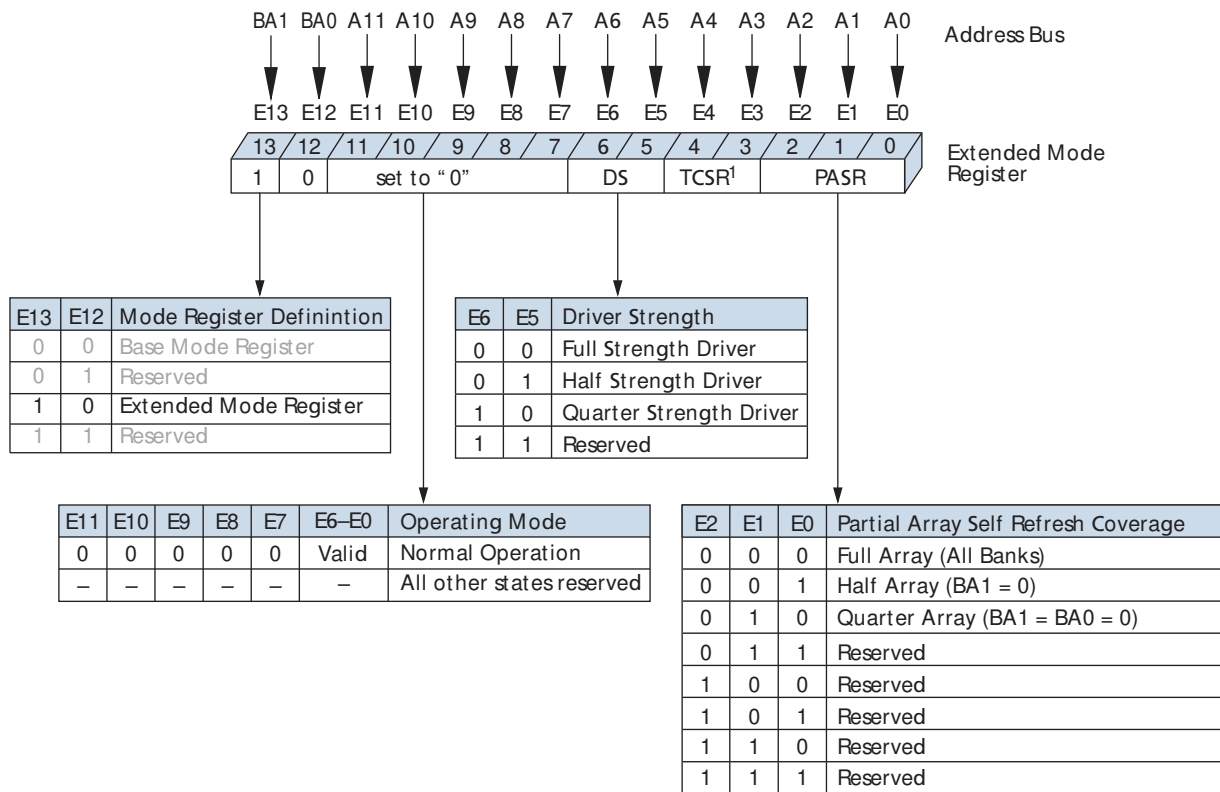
BA1 BA0 A11 A10 A9 A8 A7 A6 A5 A4 A3 A2 A1 A0

Address Bus

E13 E12 E11 E10 E9 E8 E7 E6 E5 E4 E3 E2 E1 E0

13 12 11 10 9 8 7 6 5 4 3 2 1 0

1 | 0 | set to "0" | DS | TCSR$^1$ | PASR

Extended Mode Register

| E13 | E12 | Mode Register Defininti​on |
|---|---|---|
| 0 | 0 | Base Mode Register |
| 0 | 1 | Reserved |
| 1 | 0 | Extended Mode Register |
| 1 | 1 | Reserved |

| E6 | E5 | Driver Strength |
|---|---|---|
| 0 | 0 | Full Strength Driver |
| 0 | 1 | Half Strength Driver |
| 1 | 0 | Quarter Strength Driver |
| 1 | 1 | Reserved |

| E11 | E10 | E9 | E8 | E7 | E6–E0 | Operating Mode |
|---|---|---|---|---|---|---|
| 0 | 0 | 0 | 0 | 0 | Valid | Normal Operation |
| – | – | – | – | – | – | All other states reserved |

| E2 | E1 | E0 | Partial Array Self Refresh Coverage |
|---|---|---|---|
| 0 | 0 | 0 | Full Array (All Banks) |
| 0 | 0 | 1 | Half Array (BA1 = 0) |
| 0 | 1 | 0 | Quarter Array (BA1 = BA0 = 0) |
| 0 | 1 | 1 | Reserved |
| 1 | 0 | 0 | Reserved |
| 1 | 0 | 1 | Reserved |
| 1 | 1 | 0 | Reserved |
| 1 | 1 | 1 | Reserved |